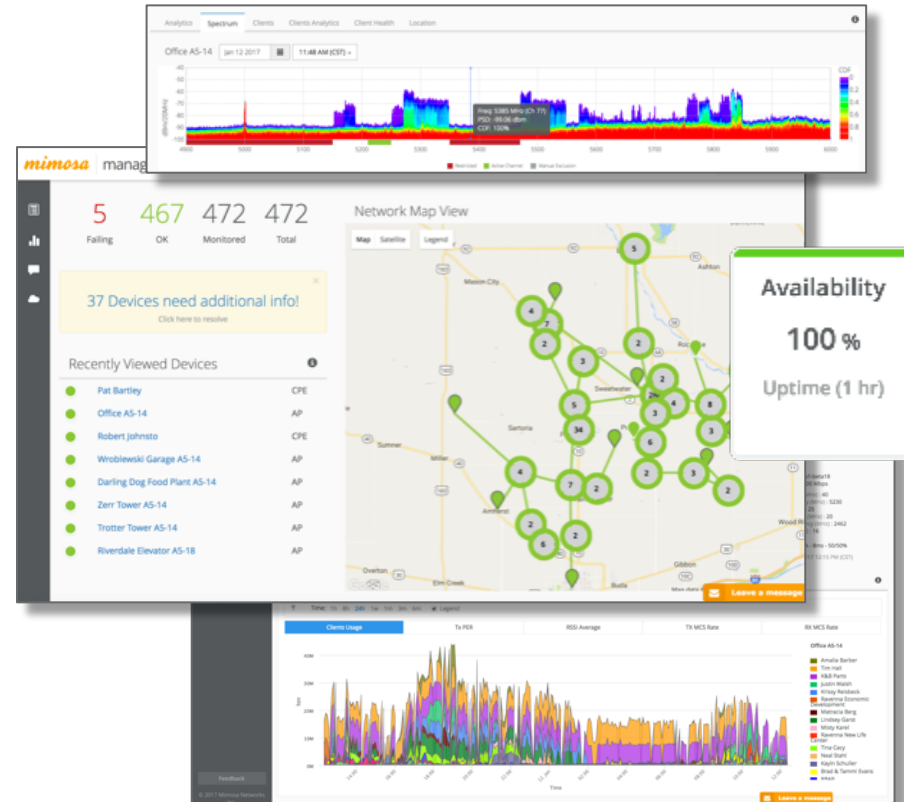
Analytics Spectrum Clients Clients Analytics Client Health Location

Office A5-14 Jan 12 2017 11:48 AM (CST)

Freq: 5385 MHz (Ch 77)
PSD: -99.06 dbm
CDF: 100%

4900 5000 5100 5200 5300 5400 5500 5600 5700 5800 5900 6000

Restricted Active Channel Manual Exclusion

mimosa manag

5 Failing
467 OK
472 Monitored
472 Total

37 Devices need additional info!
Click here to resolve

Recently Viewed Devices

| | |
|---|---|
| Pat Bartley | CPE |
| Office A5-14 | AP |
| Robert Johnsto | CPE |
| Wroblewski Garage A5-14 | AP |
| Darling Dog Food Plant A5-14 | AP |
| Zerr Tower A5-14 | AP |
| Trotter Tower A5-14 | AP |
| Riverdale Elevator A5-18 | AP |

Network Map View

Map Satellite Legend

Mason City Ashton Sweetwater Sartoria Sumner Miller Amherst Overton Elm Creek Gibbon Wood R Buda

Availability
100 %
Uptime (1 hr)

Leave a message

Time: 1h 8h 24h 1w 1m 3m 6m Legend

Clients Usage Tx PER RSSI Average TX MCS Rate RX MCS Rate

Office A5-14
Amalia Barber
Tim Hall
K&B Parts
Justin Walsh
Krissy Reisbeck
Ravenna Economic Development
Matracia Berg
Lindsay Garst
Misty Karel
Ravenna New Life Center
Trina Cacy
Neal Stahl
Kaylin Schuller
Brad & Tammi Evans

Time

Feedback
© 2017 Mimosa Networks

Leave a message